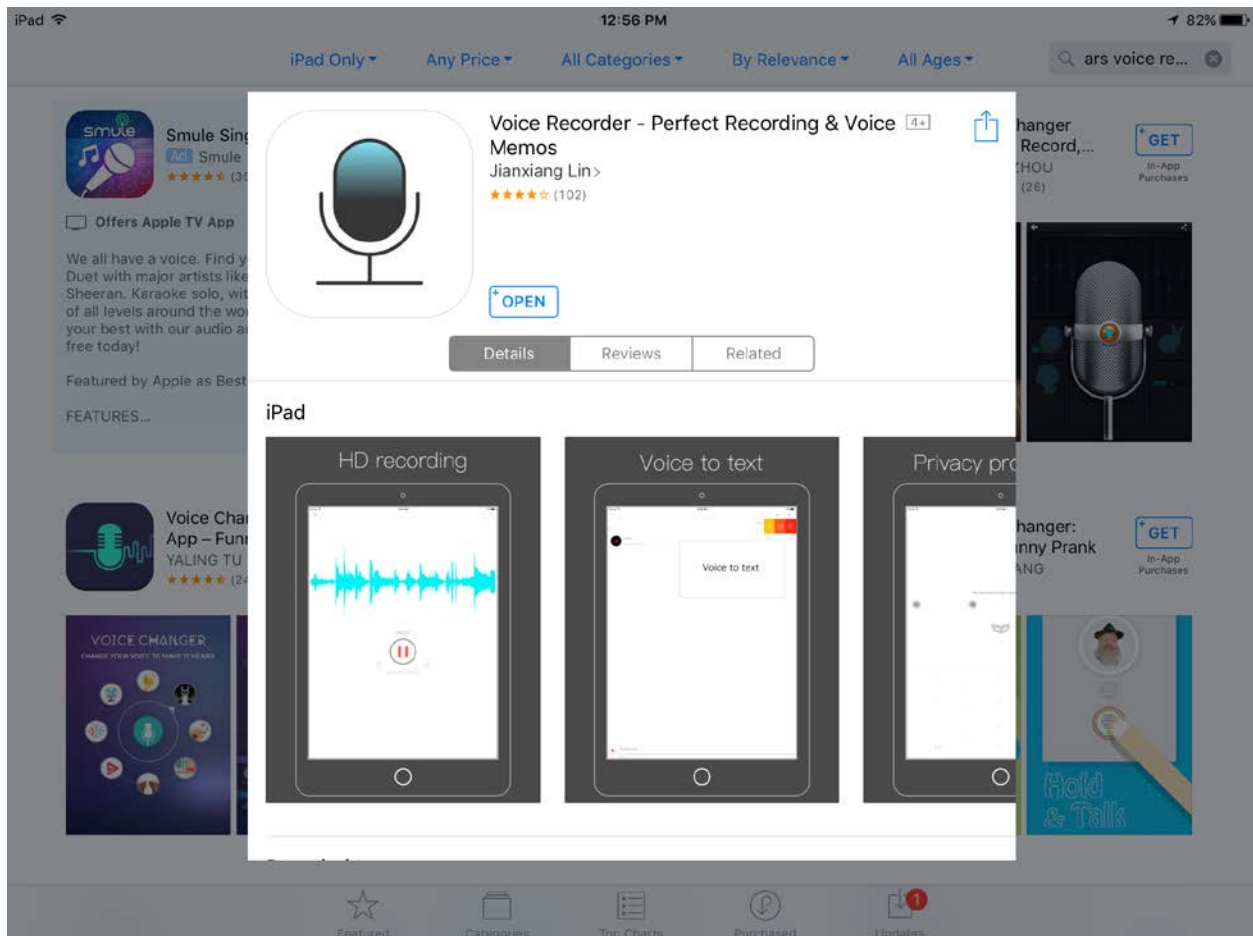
iPad 12:56 PM 82%

iPad Only ▾ Any Price ▾ All Categories ▾ By Relevance ▾ All Ages ▾ ars voice re...

smule
Smule Sing
Ad Smule
★★★★★ (35

Offers Apple TV App

We all have a voice. Find y
Duet with major artists like
Sheeran. Karaoke solo, wit
of all levels around the wo
your best with our audio a
free today!

Featured by Apple as Best

FEATURES...

hanger
Record,...
HOU
(26)

GET
In-App Purchases

Voice Char
App – Funn
YALING TU
★★★★★ (24

VOICE CHANGER
CHANGE YOUR VOICE TO MAKE IT HEARD

hanger:
nny Prank
ANG

GET
In-App Purchases

Hold & Talk

Voice Recorder - Perfect Recording & Voice Memos 4+
Jianxiang Lin >
★★★★☆ (102)

OPEN

Details Reviews Related

iPad

HD recording

Voice to text

Voice to text

Privacy pro

Featured Categories Top Charts Purchased Updates
1